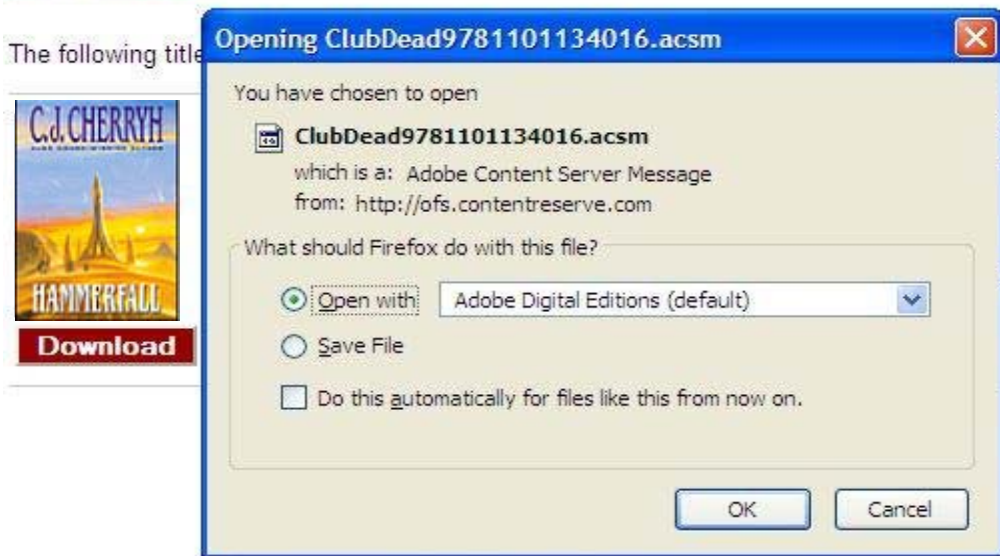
The following title

C.J. CHERRYH

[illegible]

HAMMERFALL

Download

Opening ClubDead9781101134016.acsm

You have chosen to open

ClubDead9781101134016.acsm

which is a: Adobe Content Server Message

from: http://ofs.contentreserve.com

What should Firefox do with this file?

Open with Adobe Digital Editions (default)

Save File

Do this automatically for files like this from now on.

OK Cancel